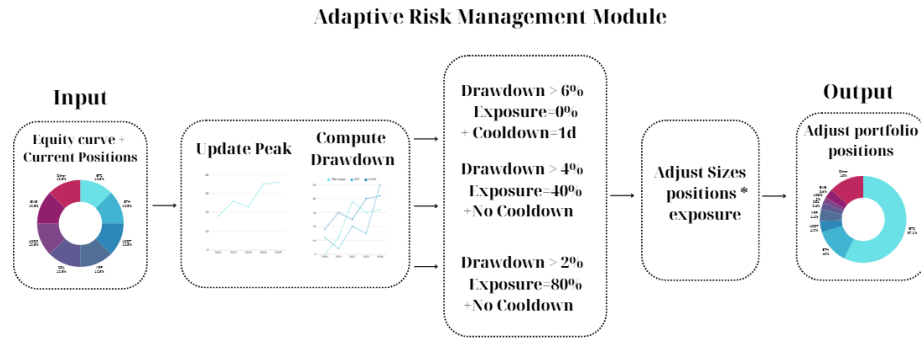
Adaptive Risk Management Module

Input

Equity curve + Current Positions

Update Peak

Compute Drawdown

Drawdown > 6%
Exposure=0%
+ Cooldown=1d

Drawdown > 4%
Exposure=40%
+No Cooldown

Drawdown > 2%
Exposure=80%
+No Cooldown

Adjust Sizes positions * exposure

Output

Adjust portfolio positions